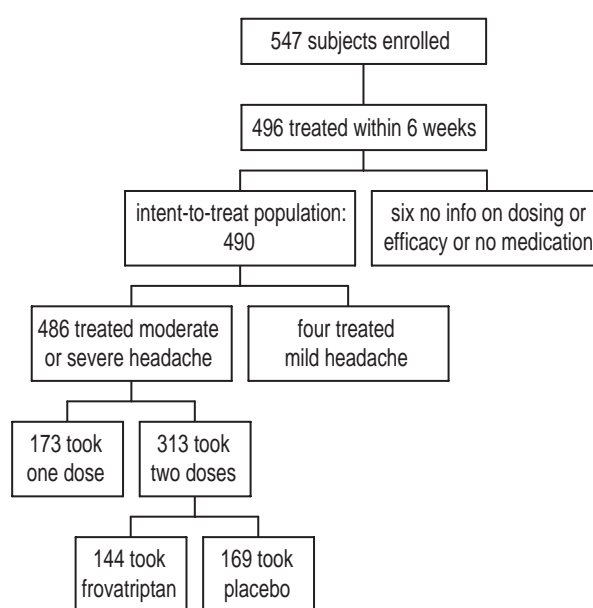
547 subjects enrolled

496 treated within 6 weeks

intent-to-treat population: 490

six no info on dosing or efficacy or no medication

486 treated moderate or severe headache

four treated mild headache

173 took one dose

313 took two doses

144 took frovatriptan

169 took placebo